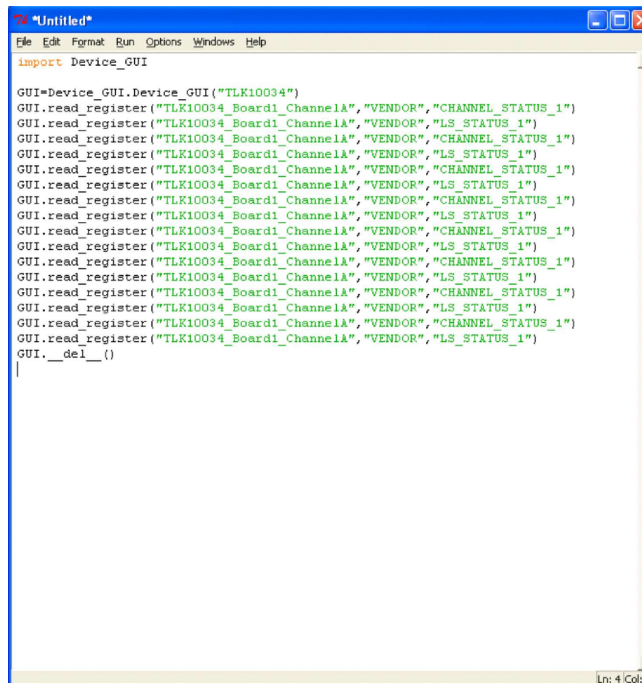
*Untitled*

File Edit Format Run Options Windows Help

import Device_GUI

GUI=Device_GUI.Device_GUI("TLK10034")
GUI.read_register("TLK10034_Board1_ChannelA","VENDOR","CHANNEL_STATUS_1")
GUI.read_register("TLK10034_Board1_ChannelA","VENDOR","LS_STATUS_1")
GUI.read_register("TLK10034_Board1_ChannelA","VENDOR","CHANNEL_STATUS_1")
GUI.read_register("TLK10034_Board1_ChannelA","VENDOR","LS_STATUS_1")
GUI.read_register("TLK10034_Board1_ChannelA","VENDOR","CHANNEL_STATUS_1")
GUI.read_register("TLK10034_Board1_ChannelA","VENDOR","LS_STATUS_1")
GUI.read_register("TLK10034_Board1_ChannelA","VENDOR","CHANNEL_STATUS_1")
GUI.read_register("TLK10034_Board1_ChannelA","VENDOR","LS_STATUS_1")
GUI.read_register("TLK10034_Board1_ChannelA","VENDOR","CHANNEL_STATUS_1")
GUI.read_register("TLK10034_Board1_ChannelA","VENDOR","LS_STATUS_1")
GUI.read_register("TLK10034_Board1_ChannelA","VENDOR","CHANNEL_STATUS_1")
GUI.read_register("TLK10034_Board1_ChannelA","VENDOR","LS_STATUS_1")
GUI.read_register("TLK10034_Board1_ChannelA","VENDOR","CHANNEL_STATUS_1")
GUI.read_register("TLK10034_Board1_ChannelA","VENDOR","LS_STATUS_1")
GUI.read_register("TLK10034_Board1_ChannelA","VENDOR","CHANNEL_STATUS_1")
GUI.read_register("TLK10034_Board1_ChannelA","VENDOR","LS_STATUS_1")
GUI.__del__()

Ln: 4 Col: